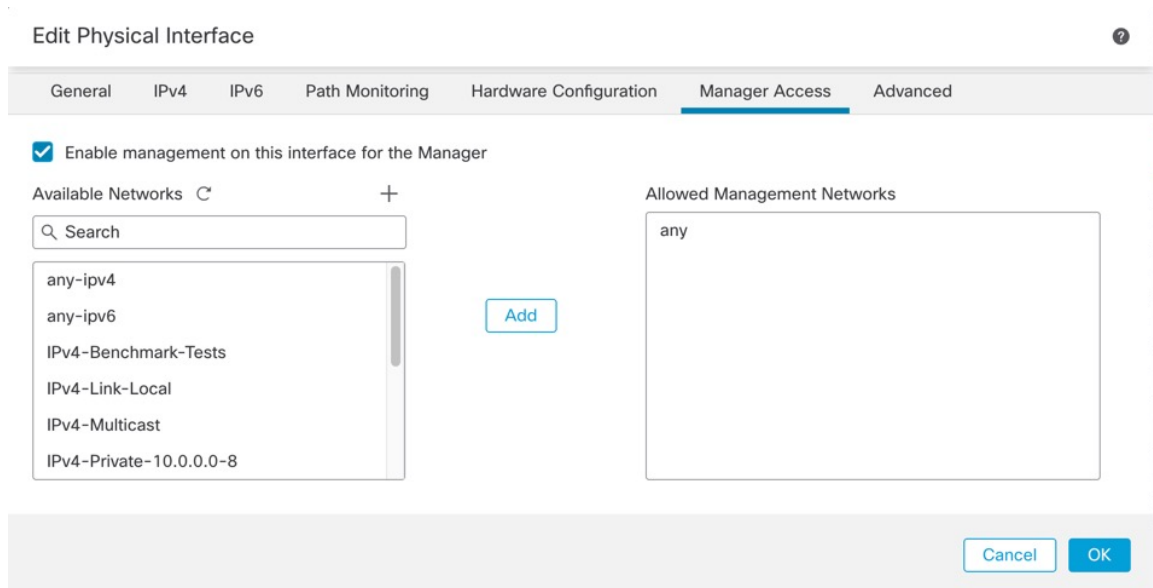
Edit Physical Interface

General IPv4 IPv6 Path Monitoring Hardware Configuration Manager Access Advanced

Enable management on this interface for the Manager

Available Networks

Search

any-ipv4
any-ipv6
IPv4-Benchmark-Tests
IPv4-Link-Local
IPv4-Multicast
IPv4-Private-10.0.0.0-8

Add

Allowed Management Networks

any

Cancel OK